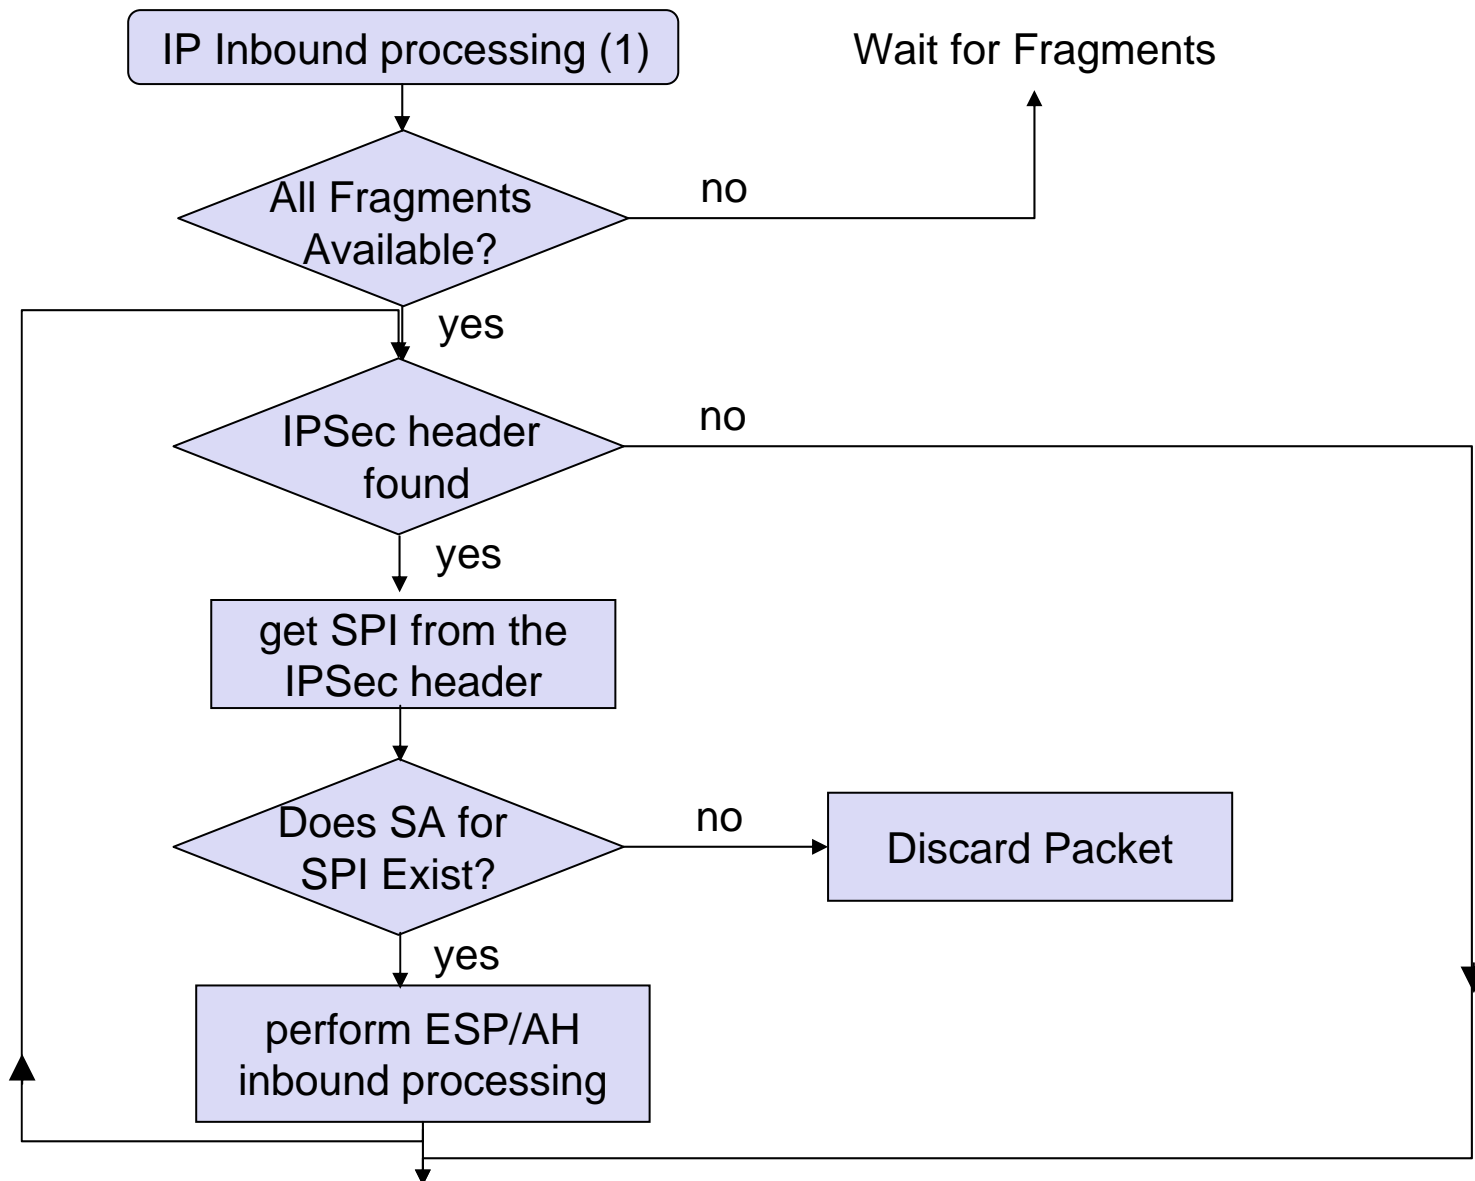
IP Inbound processing (1)

Wait for Fragments

All Fragments Available?

no

yes

IPSec header found

no

yes

get SPI from the IPSec header

Does SA for SPI Exist?

no

Discard Packet

yes

perform ESP/AH inbound processing